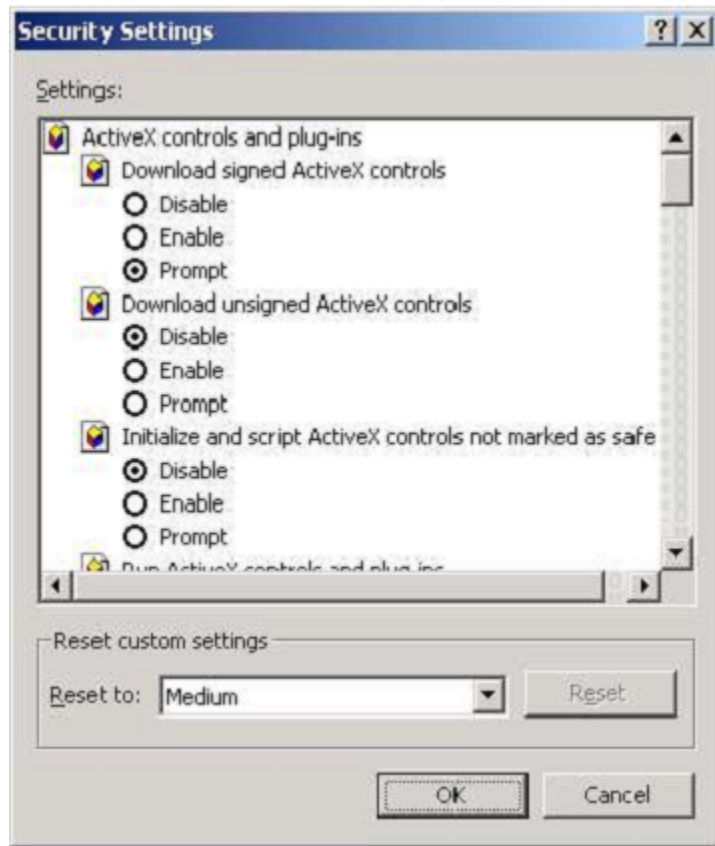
Security Settings

? X

Settings:

ActiveX controls and plug-ins

Download signed ActiveX controls

Disable

Enable

Prompt

Download unsigned ActiveX controls

Disable

Enable

Prompt

Initialize and script ActiveX controls not marked as safe

Disable

Enable

Prompt

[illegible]

Reset custom settings

Reset to: Medium

Reset

OK

Cancel